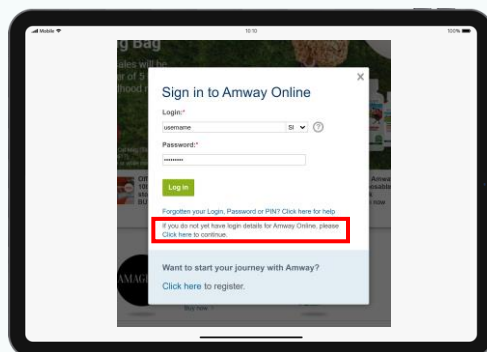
Mobile
10:10
100%

g Bag
ales will be
r of 5
lhood r

×

Sign in to Amway Online

Login:*

username

SI

?

Password:*

••••••••••

Log in

Forgotten your Login, Password or PIN? Click here for help

If you do not yet have login details for Amway Online, please Click here to continue.

Want to start your journey with Amway?

Click here to register.

AMAG

Buy now